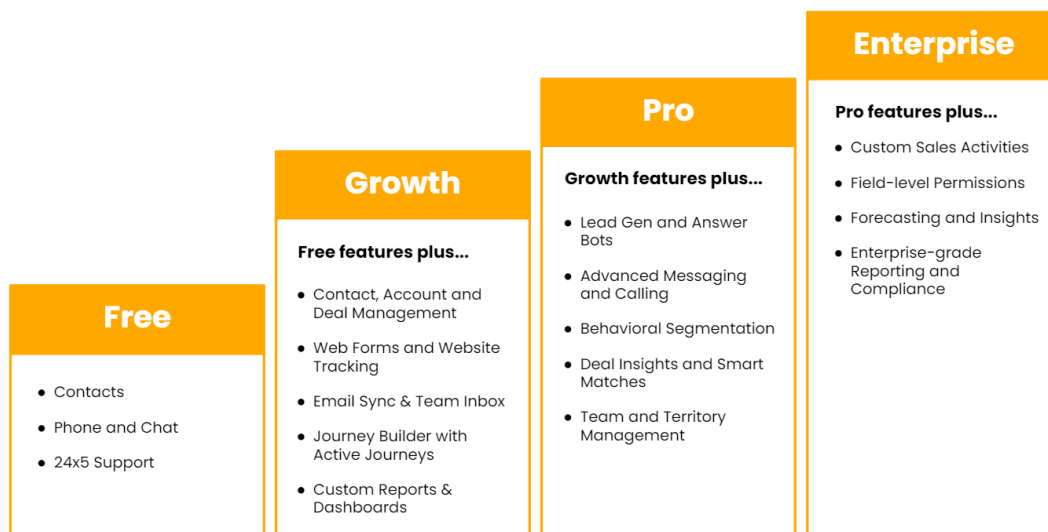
Free

- Contacts
- Phone and Chat
- 24x5 Support

Growth

Free features plus...

- Contact, Account and Deal Management
- Web Forms and Website Tracking
- Email Sync & Team Inbox
- Journey Builder with Active Journeys
- Custom Reports & Dashboards

Pro

Growth features plus...

- Lead Gen and Answer Bots
- Advanced Messaging and Calling
- Behavioral Segmentation
- Deal Insights and Smart Matches
- Team and Territory Management

Enterprise

Pro features plus...

- Custom Sales Activities
- Field-level Permissions
- Forecasting and Insights
- Enterprise-grade Reporting and Compliance